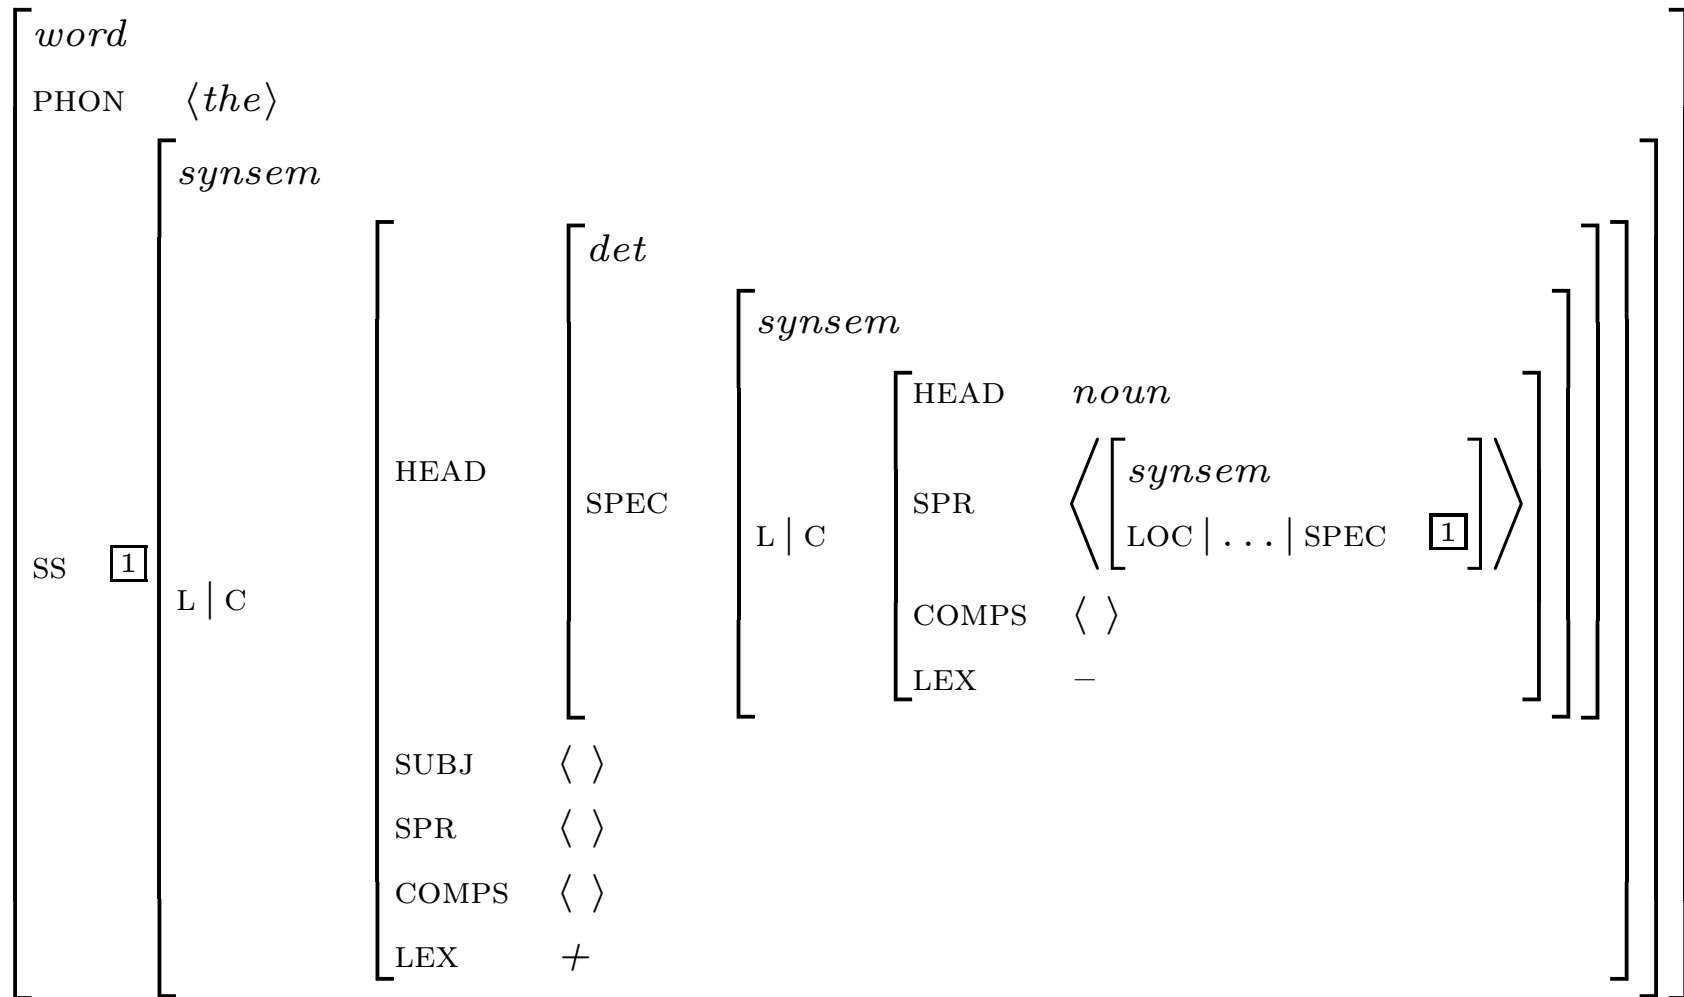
$$\begin{bmatrix} \textit{word} \\ \text{PHON} & \langle \textit{the} \rangle \\ \text{SS} & \boxed{1} \begin{bmatrix} \textit{synsem} \\ \text{L} \mid \text{C} & \begin{bmatrix} \text{HEAD} & \begin{bmatrix} \textit{det} \\ \text{SPEC} & \begin{bmatrix} \textit{synsem} \\ \text{L} \mid \text{C} & \begin{bmatrix} \text{HEAD} & \textit{noun} \\ \text{SPR} & \left\langle \begin{bmatrix} \textit{synsem} \\ \text{LOC} \mid \ldots \mid \text{SPEC} & \boxed{1} \end{bmatrix} \right\rangle \\ \text{COMPS} & \langle\ \rangle \\ \text{LEX} & - \end{bmatrix} \end{bmatrix} \end{bmatrix} \\ \text{SUBJ} & \langle\ \rangle \\ \text{SPR} & \langle\ \rangle \\ \text{COMPS} & \langle\ \rangle \\ \text{LEX} & + \end{bmatrix} \end{bmatrix} \end{bmatrix}$$